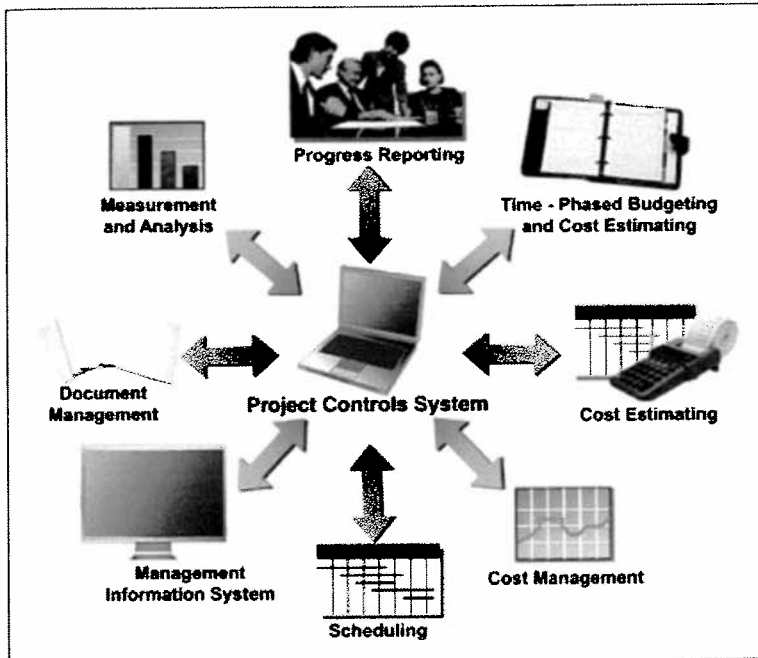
Progress Reporting

Measurement and Analysis

Time - Phased Budgeting and Cost Estimating

Document Management

Project Controls System

Cost Estimating

Management Information System

Scheduling

Cost Management